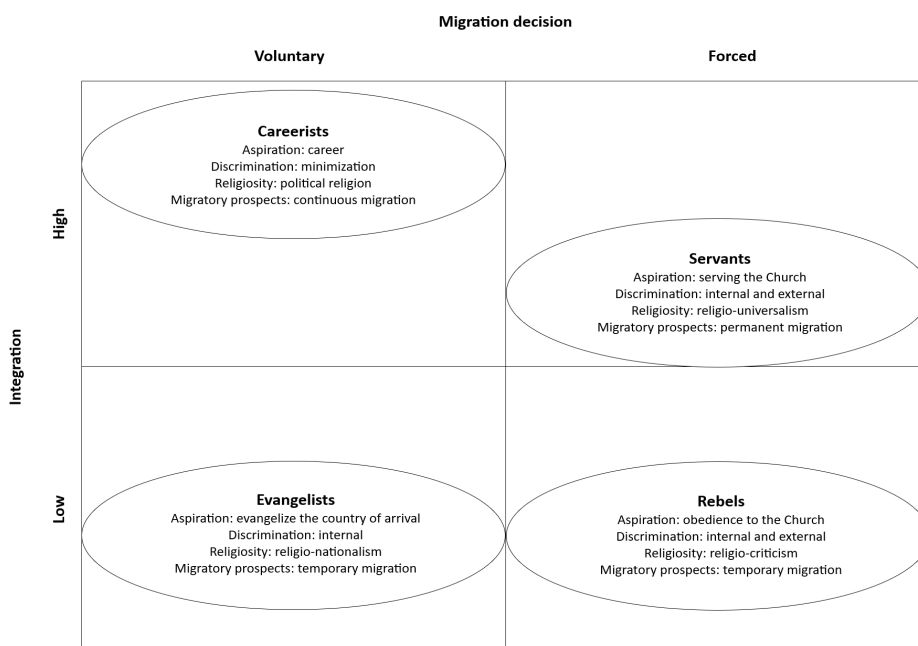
Migration decision

Voluntary

Forced

Integration

High

Low

Careerists
Aspiration: career
Discrimination: minimization
Religiosity: political religion
Migratory prospects: continuous migration

Servants
Aspiration: serving the Church
Discrimination: internal and external
Religiosity: religio-universalism
Migratory prospects: permanent migration

Evangelists
Aspiration: evangelize the country of arrival
Discrimination: internal
Religiosity: religio-nationalism
Migratory prospects: temporary migration

Rebels
Aspiration: obedience to the Church
Discrimination: internal and external
Religiosity: religio-criticism
Migratory prospects: temporary migration